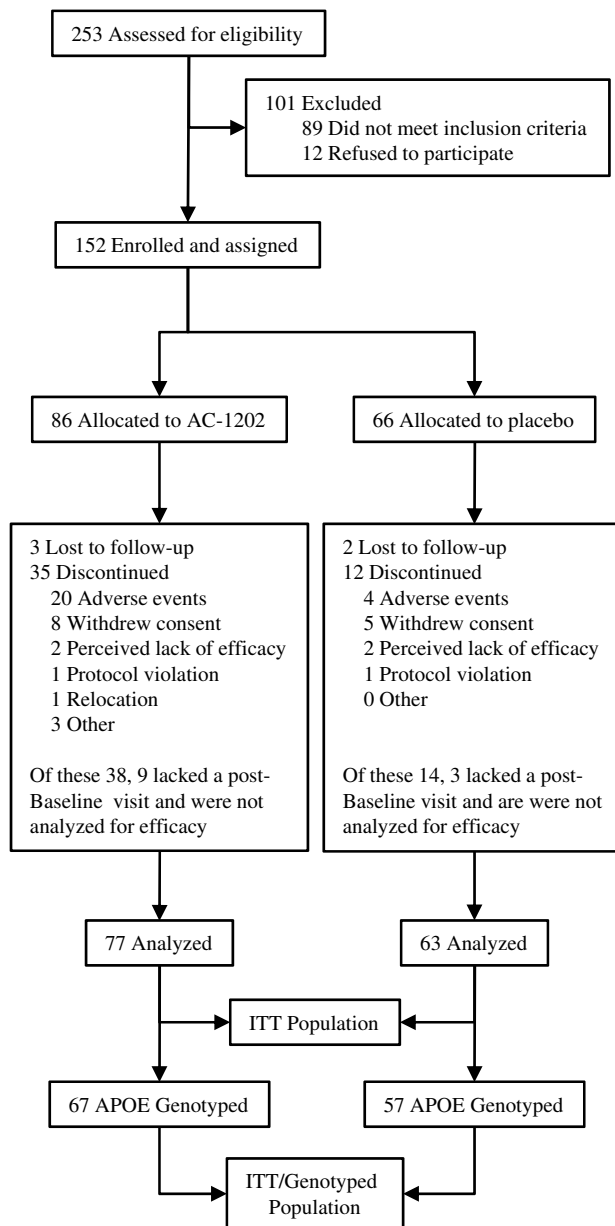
253 Assessed for eligibility

101 Excluded
89 Did not meet inclusion criteria
12 Refused to participate

152 Enrolled and assigned

86 Allocated to AC-1202

66 Allocated to placebo

3 Lost to follow-up
35 Discontinued
20 Adverse events
8 Withdrew consent
2 Perceived lack of efficacy
1 Protocol violation
1 Relocation
3 Other

Of these 38, 9 lacked a post-Baseline visit and were not analyzed for efficacy

2 Lost to follow-up
12 Discontinued
4 Adverse events
5 Withdrew consent
2 Perceived lack of efficacy
1 Protocol violation
0 Other

Of these 14, 3 lacked a post-Baseline visit and are were not analyzed for efficacy

77 Analyzed

63 Analyzed

ITT Population

67 APOE Genotyped

57 APOE Genotyped

ITT/Genotyped Population